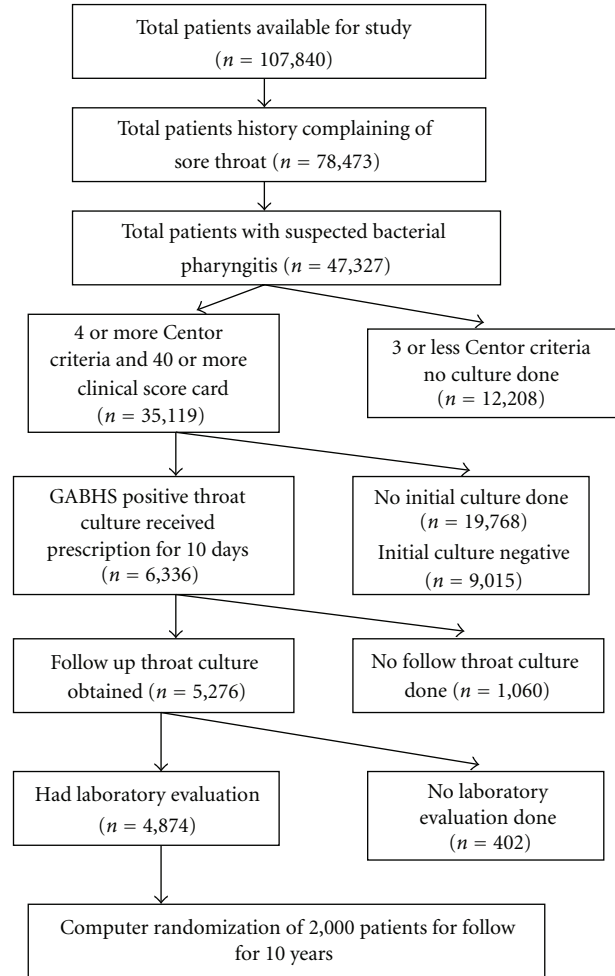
Total patients available for study ($n = 107{,}840$)

Total patients history complaining of sore throat ($n = 78{,}473$)

Total patients with suspected bacterial pharyngitis ($n = 47{,}327$)

4 or more Centor criteria and 40 or more clinical score card ($n = 35{,}119$)

3 or less Centor criteria no culture done ($n = 12{,}208$)

GABHS positive throat culture received prescription for 10 days ($n = 6{,}336$)

No initial culture done ($n = 19{,}768$)
Initial culture negative ($n = 9{,}015$)

Follow up throat culture obtained ($n = 5{,}276$)

No follow throat culture done ($n = 1{,}060$)

Had laboratory evaluation ($n = 4{,}874$)

No laboratory evaluation done ($n = 402$)

Computer randomization of 2,000 patients for follow for 10 years